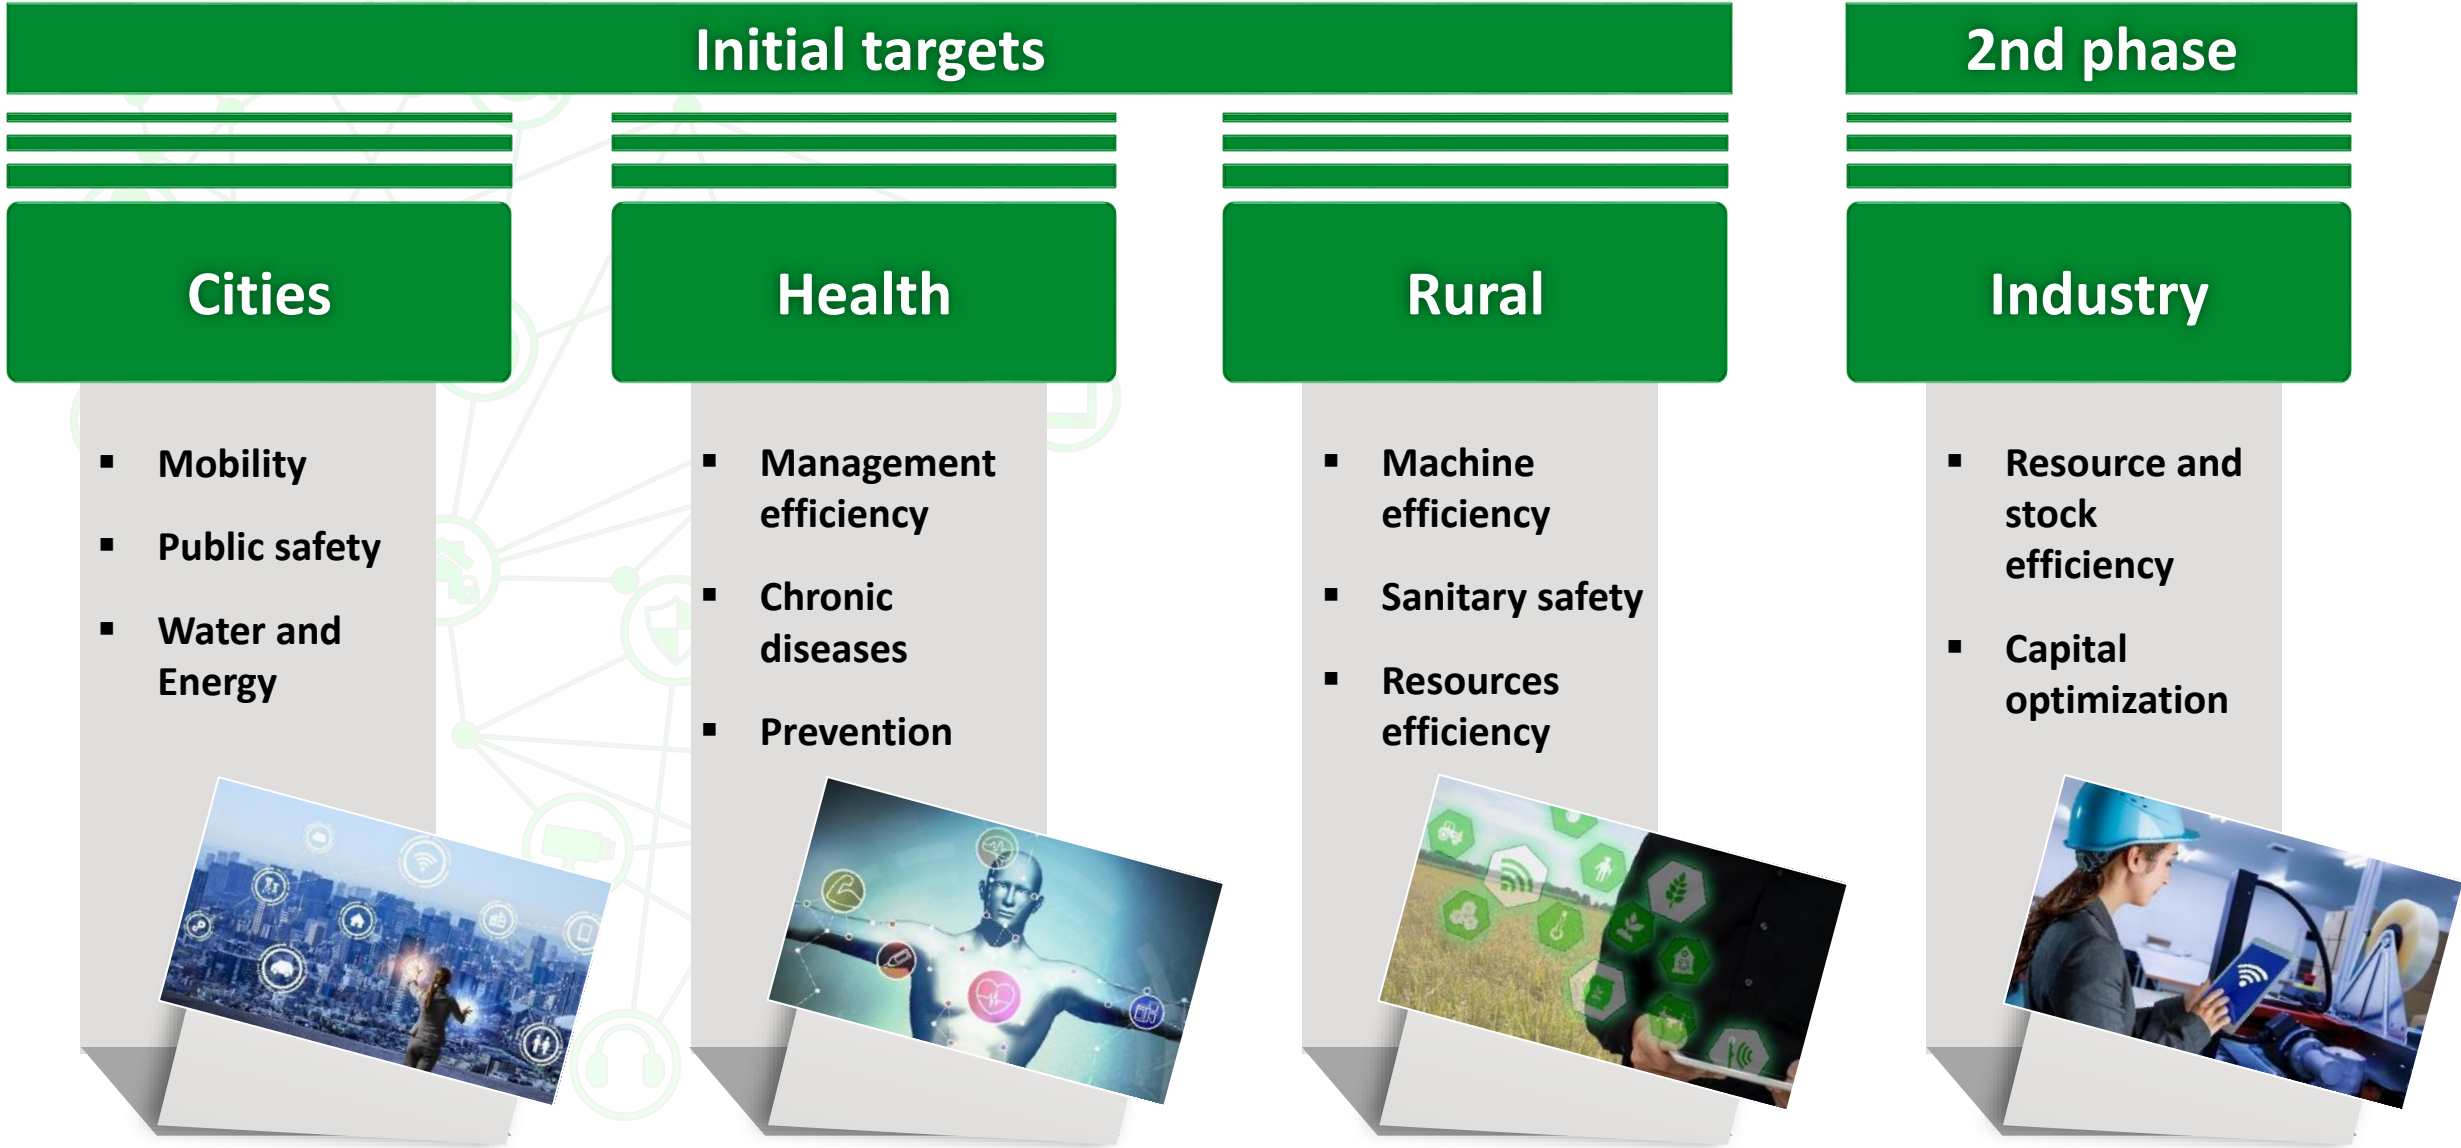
Initial targets

2nd phase

Cities

▪ Mobility
▪ Public safety
▪ Water and Energy

Health

▪ Management efficiency
▪ Chronic diseases
▪ Prevention

Rural

▪ Machine efficiency
▪ Sanitary safety
▪ Resources efficiency

Industry

▪ Resource and stock efficiency
▪ Capital optimization